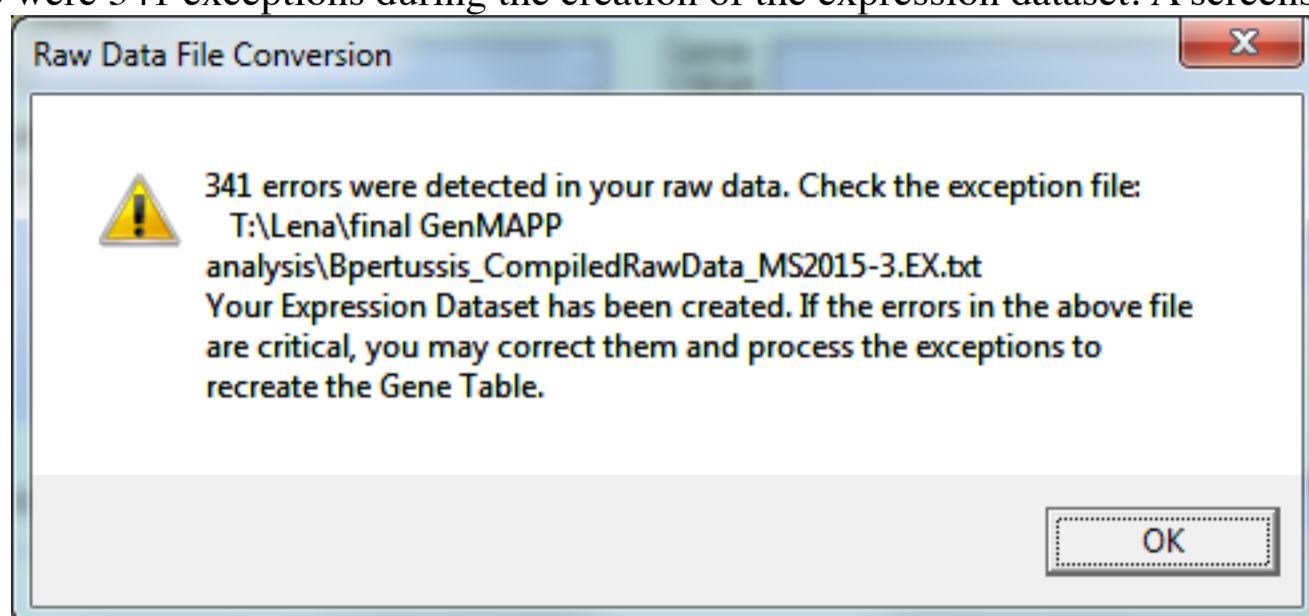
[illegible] were 341 exceptions during the creation of the expression dataset. A screens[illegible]

Raw Data File Conversion

341 errors were detected in your raw data. Check the exception file:
T:\Lena\final GenMAPP analysis\Bpertussis_CompiledRawData_MS2015-3.EX.txt
Your Expression Dataset has been created. If the errors in the above file are critical, you may correct them and process the exceptions to recreate the Gene Table.

OK